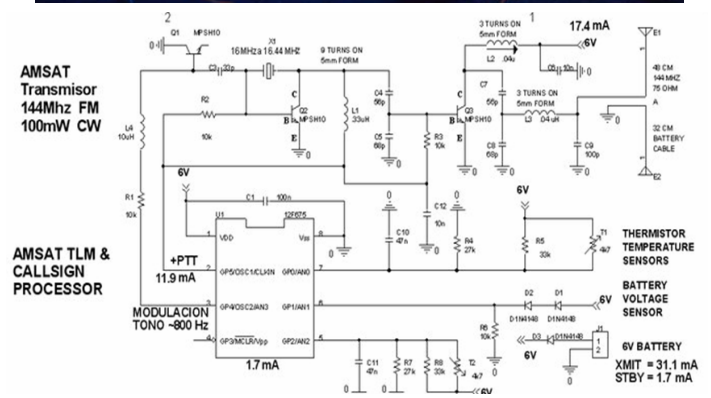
2

1

Q1 MPSH10

X1
16MHz a 16.44 MHz

9 TURNS ON
5mm FORM

3 TURNS ON
5mm FORM

L2 .04u

17.4 mA

6V

E1

48 CM
144 MHZ
75 OHM
A

AMSAT
Transmisor
144Mhz FM
100mW CW

C3 33p

C

Q2
B MPSH10

E

0

R2

10k

L4
10uH

L1
33uH

C4
56p

C5
68p

0

C7
56p

C

Q3
B MPSH10

E

0

3 TURNS ON
5mm FORM

L3 .04 uH

C6 10n

C8
68p

C9
100p

0

32 CM
BATTERY
CABLE

E2

R3
10k

R1

10k

6V

C1 100n

U1 12F675

1 VDD

Vss 8

0

C10
47n

C12
10n

R4
27k

6V

R5
33k

T1
4k7

THERMISTOR
TEMPERATURE
SENSORS

AMSAT TLM &
CALLSIGN
PROCESSOR

+PTT

11.9 mA

2 GP5/OSC1/CLKIN

GP0/AN0 7

3 GP4/OSC2/AN3

GP1/AN1 6

4 GP3/MCLR/Vpp

GP2/AN2 5

MODULACION
TONO ~800 Hz

1.7 mA

C11
47n

R7
27k

R8
33k

T2
4k7

0

0

0

6V

R6
10k

D2
D1N4148

D1
D1N4148

6V

BATTERY
VOLTAGE
SENSOR

D3
D1N4148

6V

J1
1
2

6V BATTERY

XMIT = 31.1 mA
STBY = 1.7 mA